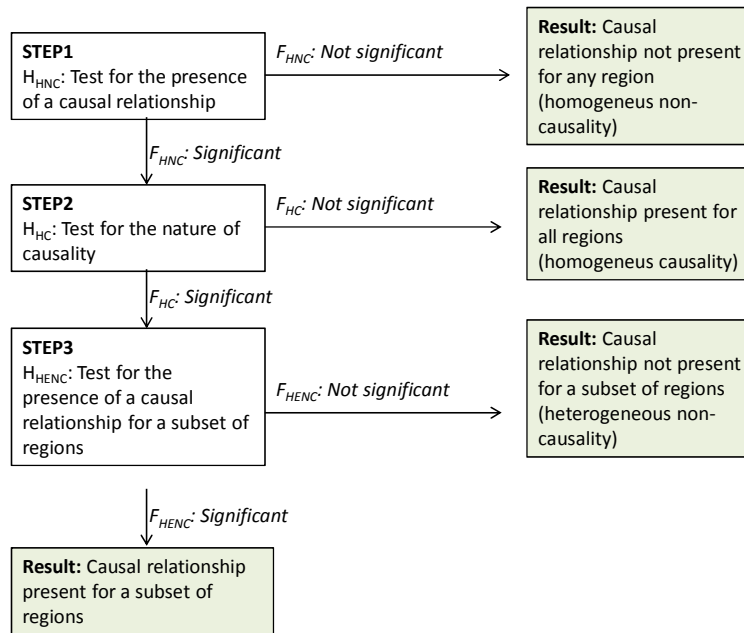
STEP1
$H_{HNC}$: Test for the presence of a causal relationship

$F_{HNC}$: Not significant

Result: Causal relationship not present for any region (homogeneus noncausality)

$F_{HNC}$: Significant

STEP2
$H_{HC}$: Test for the nature of causality

$F_{HC}$: Not significant

Result: Causal relationship present for all regions (homogeneus causality)

$F_{HC}$: Significant

STEP3
$H_{HENC}$: Test for the presence of a causal relationship for a subset of regions

$F_{HENC}$: Not significant

Result: Causal relationship not present for a subset of regions (heterogeneous noncausality)

$F_{HENC}$: Significant

Result: Causal relationship present for a subset of regions